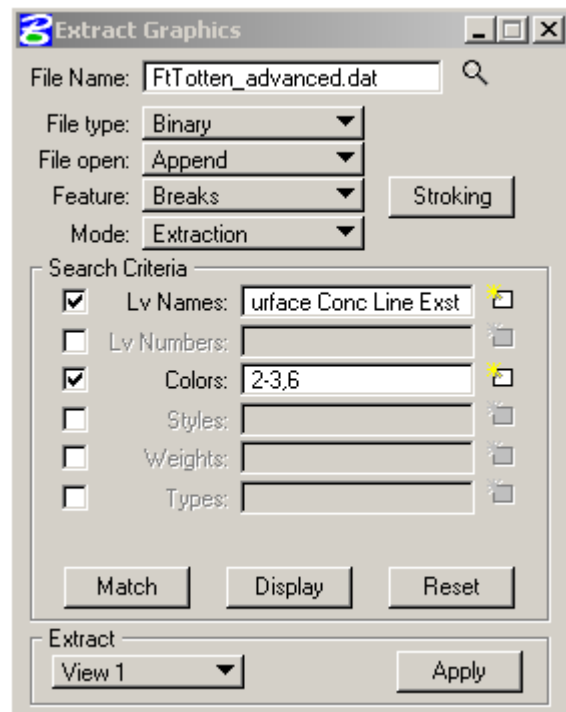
Extract Graphics

File Name: FtTotten_advanced.dat

File type: Binary

File open: Append

Feature: Breaks

Stroking

Mode: Extraction

Search Criteria

Lv Names: urface Conc Line Exst

Lv Numbers:

Colors: 2-3,6

Styles:

Weights:

Types:

Match

Display

Reset

Extract

View 1

Apply